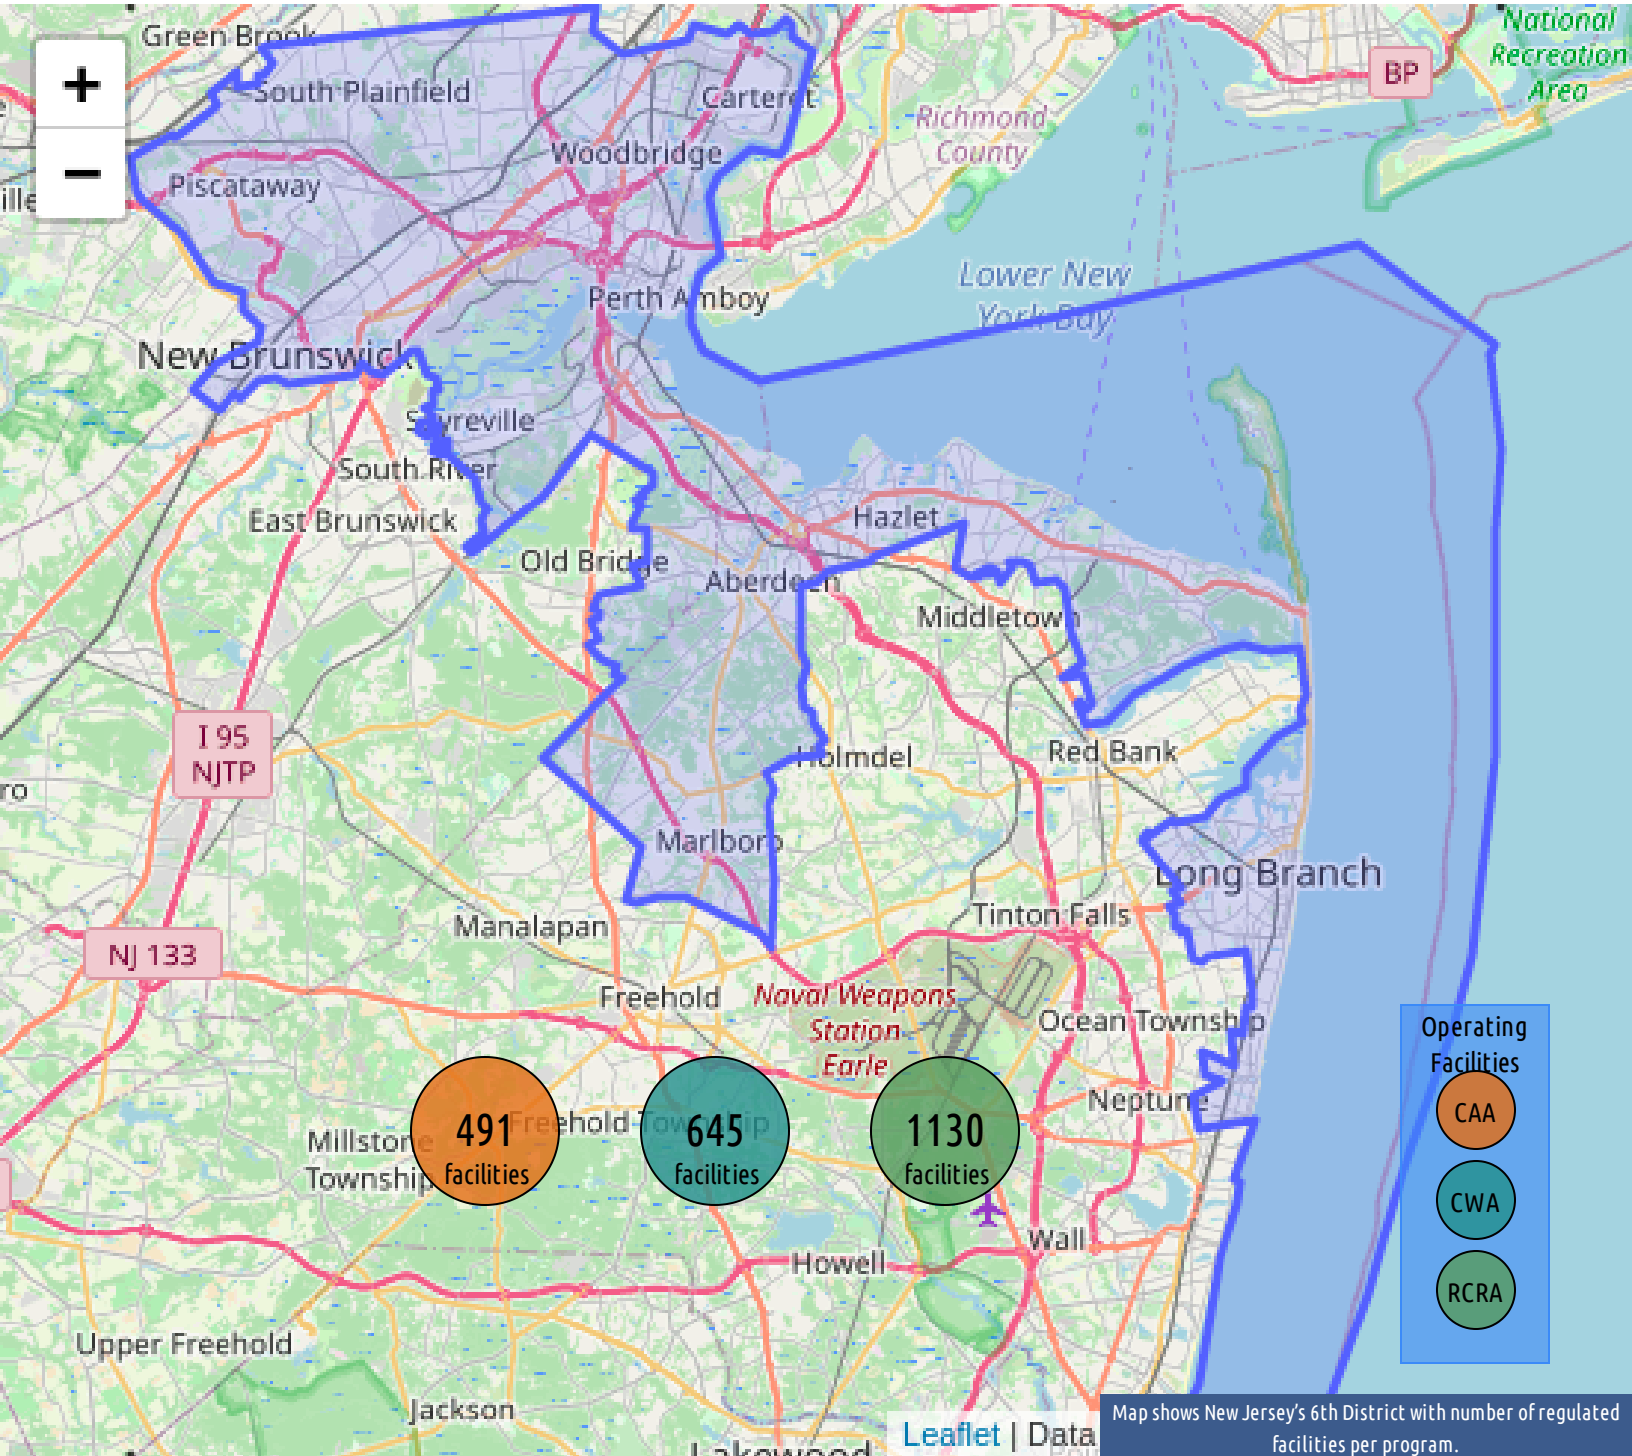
+
−
Green Brook
South Plainfield
Carteret
Woodbridge
Piscataway
Richmond County
National Recreation Area
BP
Perth Amboy
Lower New York Bay
New Brunswick
Sayreville
South River
East Brunswick
Old Bridge
Hazlet
Aberdeen
Middletown
I 95 NJTP
Holmdel
Red Bank
Marlboro
Long Branch
Manalapan
Tinton Falls
NJ 133
Freehold
Naval Weapons Station Earle
Ocean Township
Neptune
Millstone Township
Freehold Township
491 facilities
645 facilities
1130 facilities
Wall
Howell
Upper Freehold
Jackson
Lakewood
Operating Facilities
CAA
CWA
RCRA
Leaflet | Data
Map shows New Jersey's 6th District with number of regulated facilities per program.